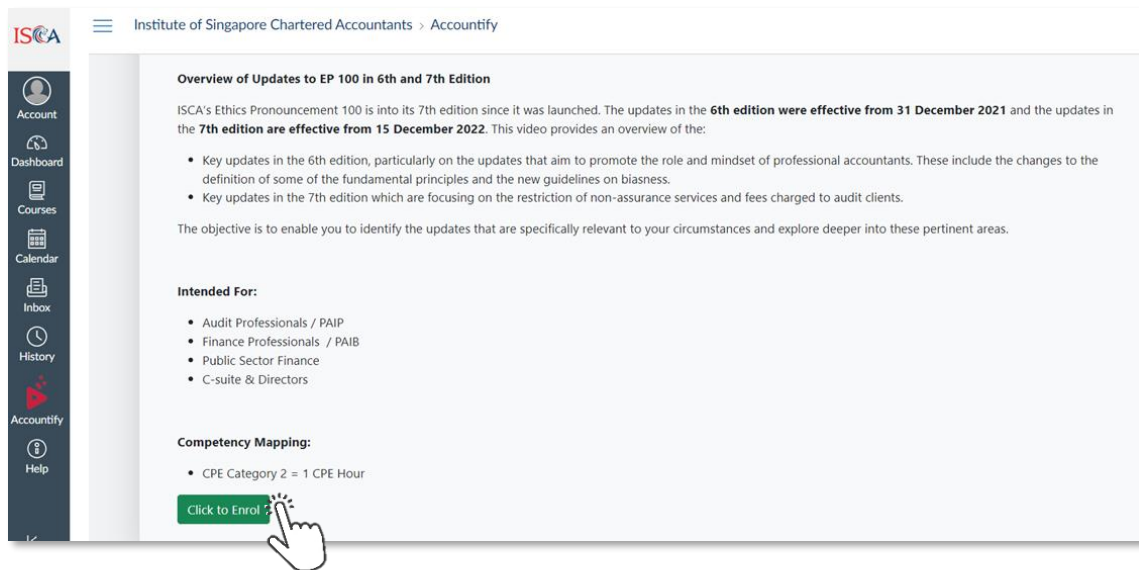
ISCA

Institute of Singapore Chartered Accountants > Accountify

Account
Dashboard
Courses
Calendar
Inbox
History
Accountify
Help

**Overview of Updates to EP 100 in 6th and 7th Edition**

ISCA's Ethics Pronouncement 100 is into its 7th edition since it was launched. The updates in the **6th edition were effective from 31 December 2021** and the updates in the **7th edition are effective from 15 December 2022**. This video provides an overview of the:

- Key updates in the 6th edition, particularly on the updates that aim to promote the role and mindset of professional accountants. These include the changes to the definition of some of the fundamental principles and the new guidelines on biasness.
- Key updates in the 7th edition which are focusing on the restriction of non-assurance services and fees charged to audit clients.

The objective is to enable you to identify the updates that are specifically relevant to your circumstances and explore deeper into these pertinent areas.

**Intended For:**

- Audit Professionals / PAIP
- Finance Professionals / PAIB
- Public Sector Finance
- C-suite & Directors

**Competency Mapping:**

- CPE Category 2 = 1 CPE Hour

Click to Enrol